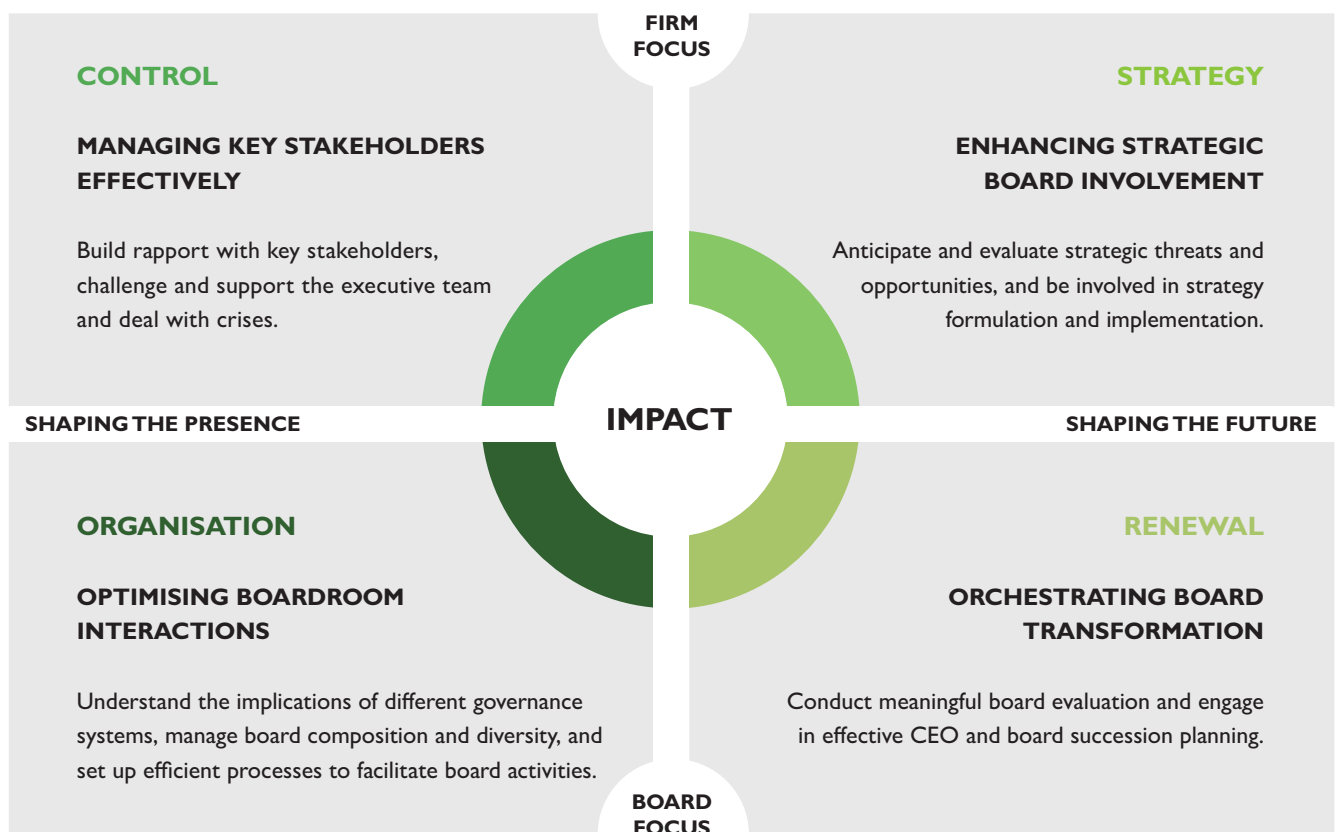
FIRM FOCUS

CONTROL

MANAGING KEY STAKEHOLDERS EFFECTIVELY

Build rapport with key stakeholders, challenge and support the executive team and deal with crises.

STRATEGY

ENHANCING STRATEGIC BOARD INVOLVEMENT

Anticipate and evaluate strategic threats and opportunities, and be involved in strategy formulation and implementation.

SHAPING THE PRESENCE

IMPACT

SHAPING THE FUTURE

ORGANISATION

OPTIMISING BOARDROOM INTERACTIONS

Understand the implications of different governance systems, manage board composition and diversity, and set up efficient processes to facilitate board activities.

RENEWAL

ORCHESTRATING BOARD TRANSFORMATION

Conduct meaningful board evaluation and engage in effective CEO and board succession planning.

BOARD FOCUS